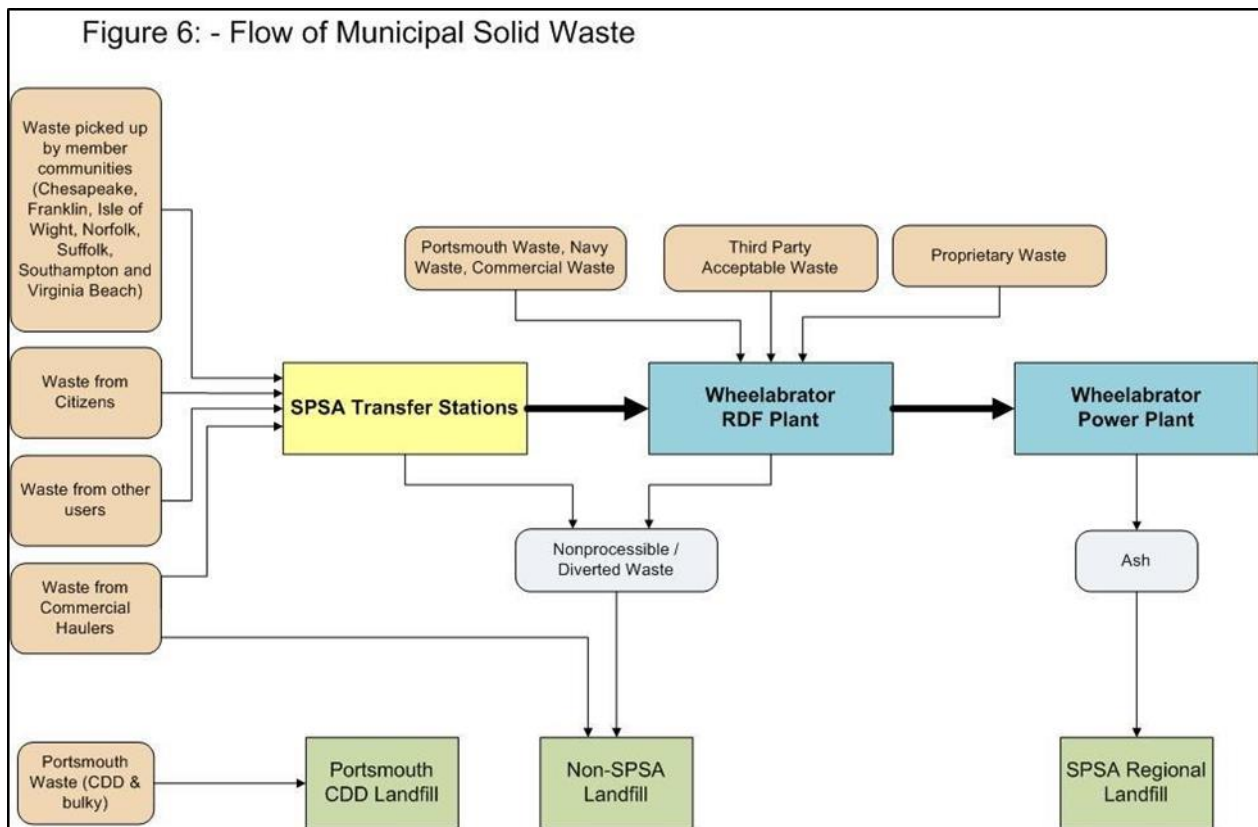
Figure 6: - Flow of Municipal Solid Waste

Waste picked up by member communities (Chesapeake, Franklin, Isle of Wight, Norfolk, Suffolk, Southampton and Virginia Beach)

Waste from Citizens

Waste from other users

Waste from Commercial Haulers

Portsmouth Waste, Navy Waste, Commercial Waste

Third Party Acceptable Waste

Proprietary Waste

SPSA Transfer Stations

Wheelabrator RDF Plant

Wheelabrator Power Plant

Nonprocessible / Diverted Waste

Ash

Portsmouth Waste (CDD & bulky)

Portsmouth CDD Landfill

Non-SPSA Landfill

SPSA Regional Landfill